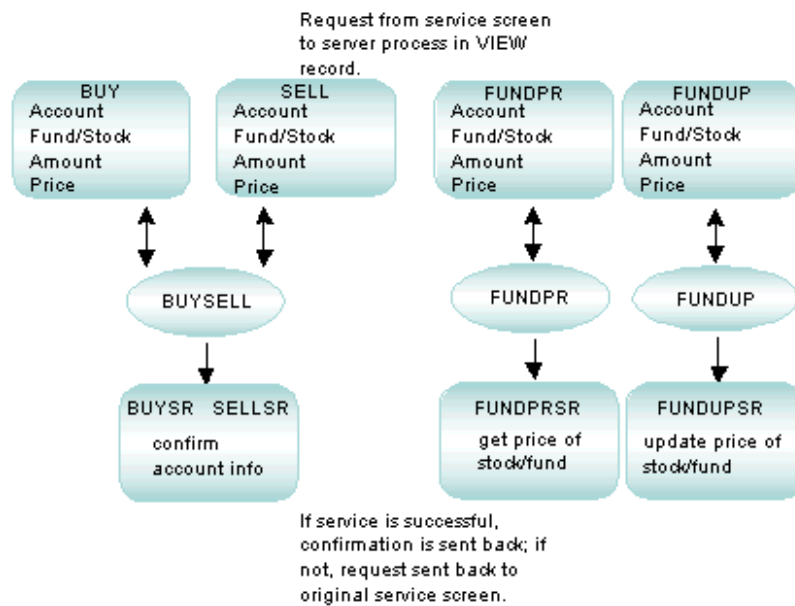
Request from service screen to server process in VIEW record.

BUY
Account
Fund/Stock
Amount
Price

SELL
Account
Fund/Stock
Amount
Price

FUNDPR
Account
Fund/Stock
Amount
Price

FUNDUP
Account
Fund/Stock
Amount
Price

BUYSELL

FUNDPR

FUNDUP

BUYSR SELLSR
confirm
account info

FUNDPRSR
get price of stock/fund

FUNDUPSR
update price of stock/fund

If service is successful, confirmation is sent back; if not, request sent back to original service screen.